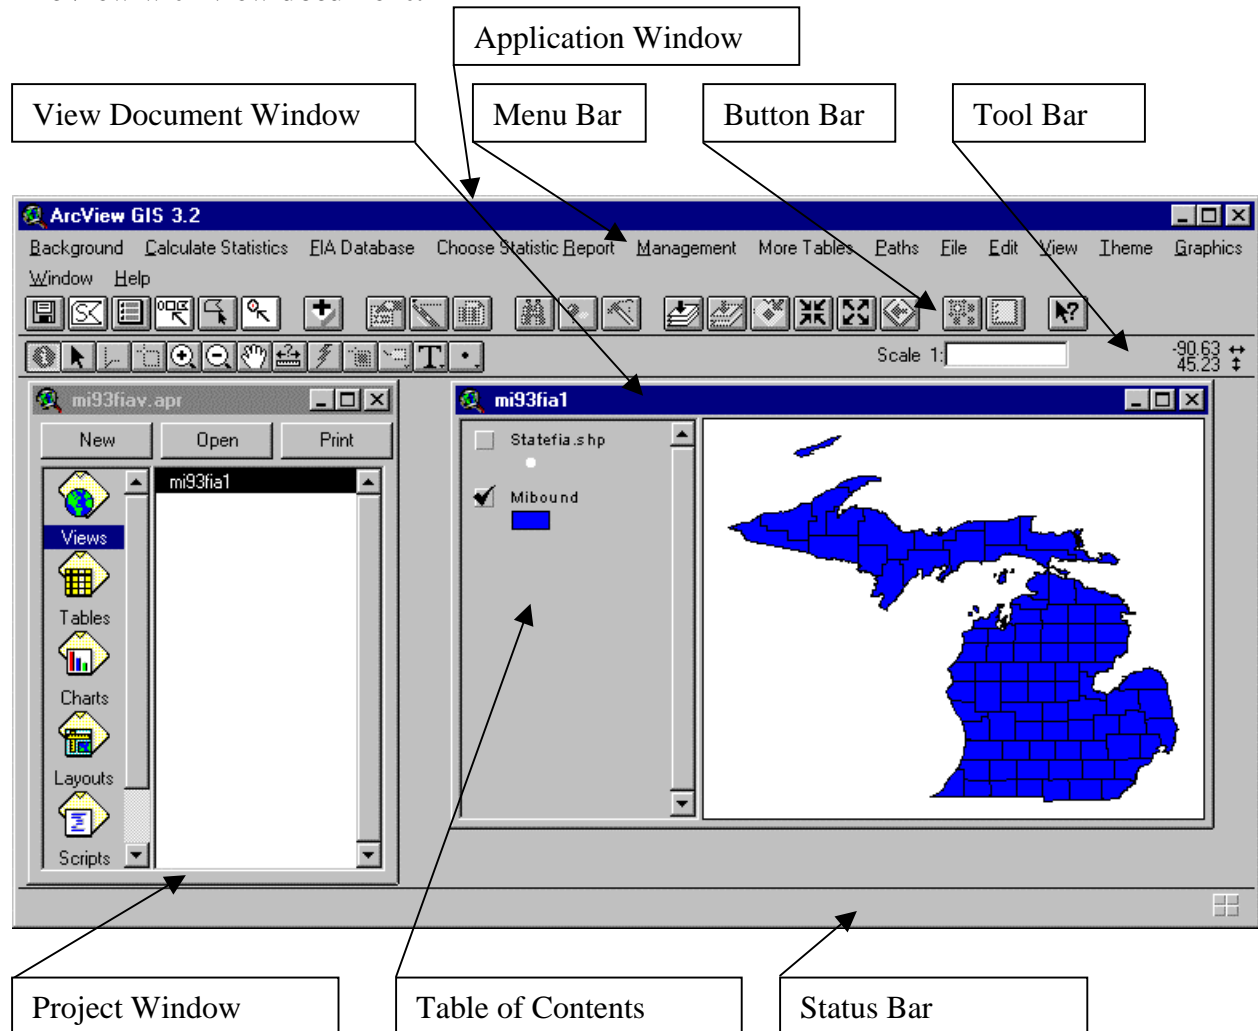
Application Window

View Document Window

Menu Bar

Button Bar

Tool Bar

ArcView GIS 3.2

Background Calculate Statistics FIA Database Choose Statistic Report Management More Tables Paths File Edit View Theme Graphics Window Help

Scale 1:

-90.63
45.23

mi93fiav.apr

New Open Print

Views

Tables

Charts

Layouts

Scripts

mi93fia1

mi93fia1

Statefia.shp

Mibound

Project Window

Table of Contents

Status Bar